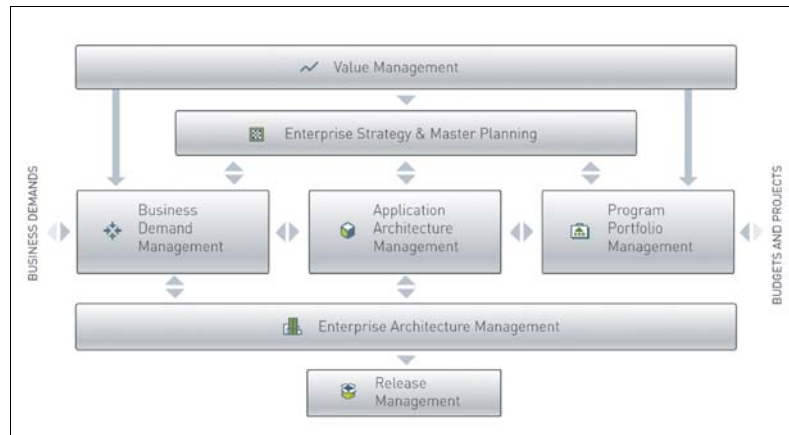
Value Management

Enterprise Strategy & Master Planning

BUSINESS DEMANDS

Business Demand Management

Application Architecture Management

Program Portfolio Management

BUDGETS AND PROJECTS

Enterprise Architecture Management

Release Management